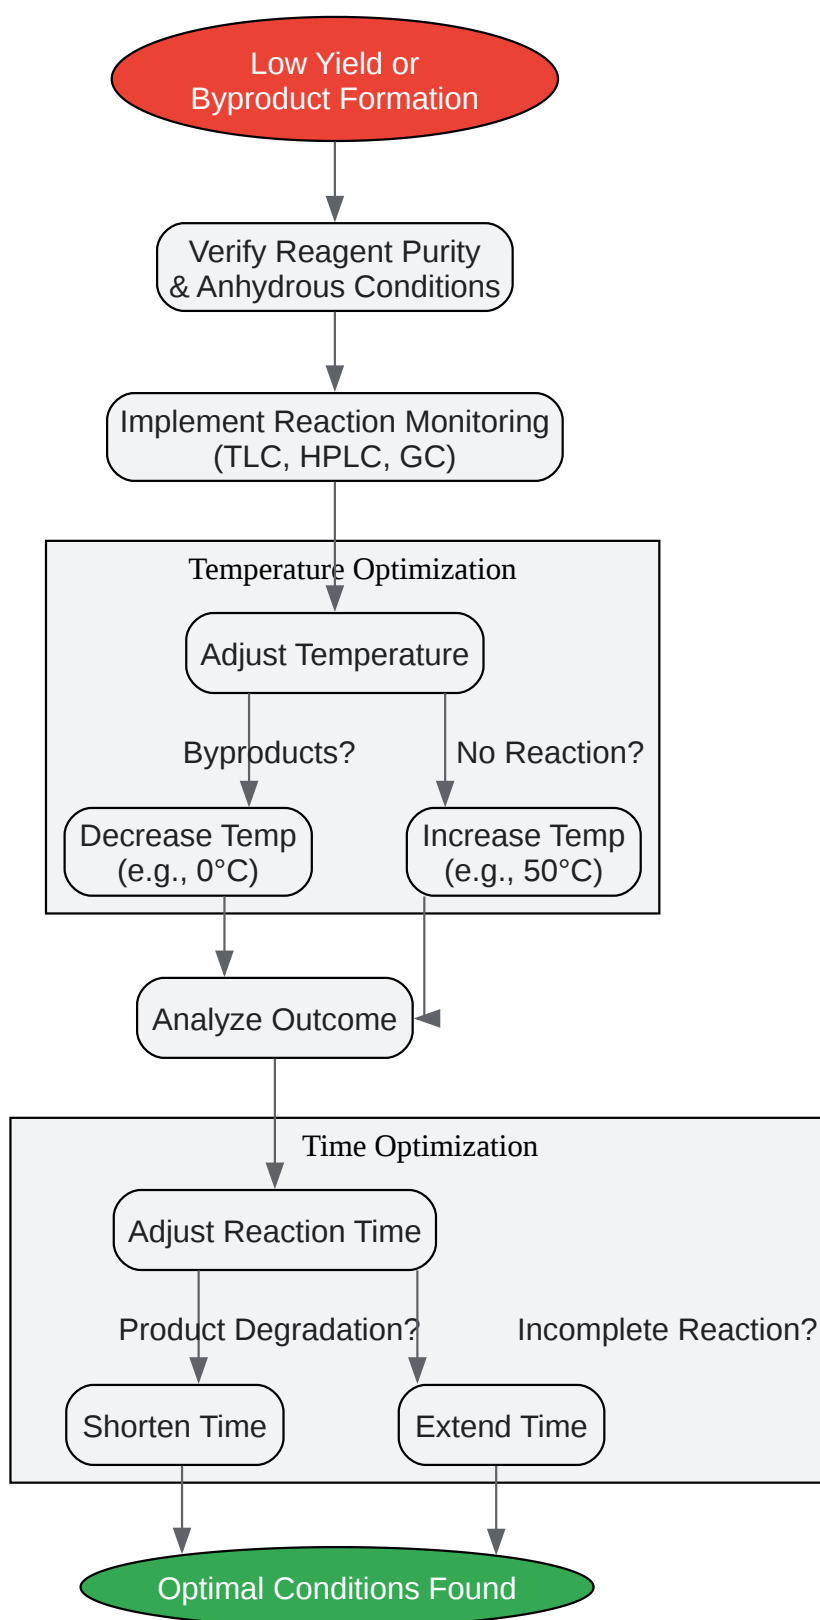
Low Yield or Byproduct Formation

Verify Reagent Purity & Anhydrous Conditions

Implement Reaction Monitoring (TLC, HPLC, GC)

Temperature Optimization

Adjust Temperature

Byproducts?

No Reaction?

Decrease Temp (e.g., 0°C)

Increase Temp (e.g., 50°C)

Analyze Outcome

Time Optimization

Adjust Reaction Time

Product Degradation?

Incomplete Reaction?

Shorten Time

Extend Time

Optimal Conditions Found